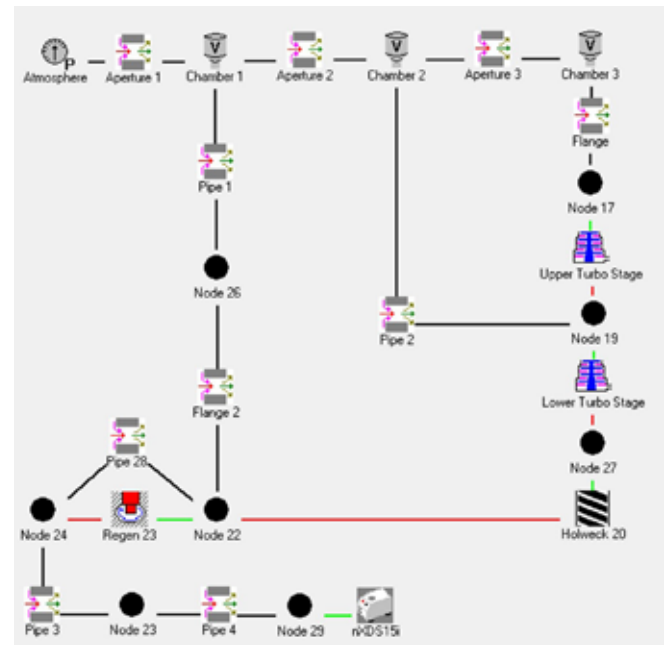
Atmosphere
Aperture 1
Chamber 1
Aperture 2
Chamber 2
Aperture 3
Chamber 3
Flange
Node 17
Upper Turbo Stage
Pipe 1
Node 26
Pipe 2
Node 19
Lower Turbo Stage
Flange 2
Node 27
Pipe 28
Node 24
Regen 23
Node 22
Holweck 20
Pipe 3
Node 23
Pipe 4
Node 29
nXDS15i